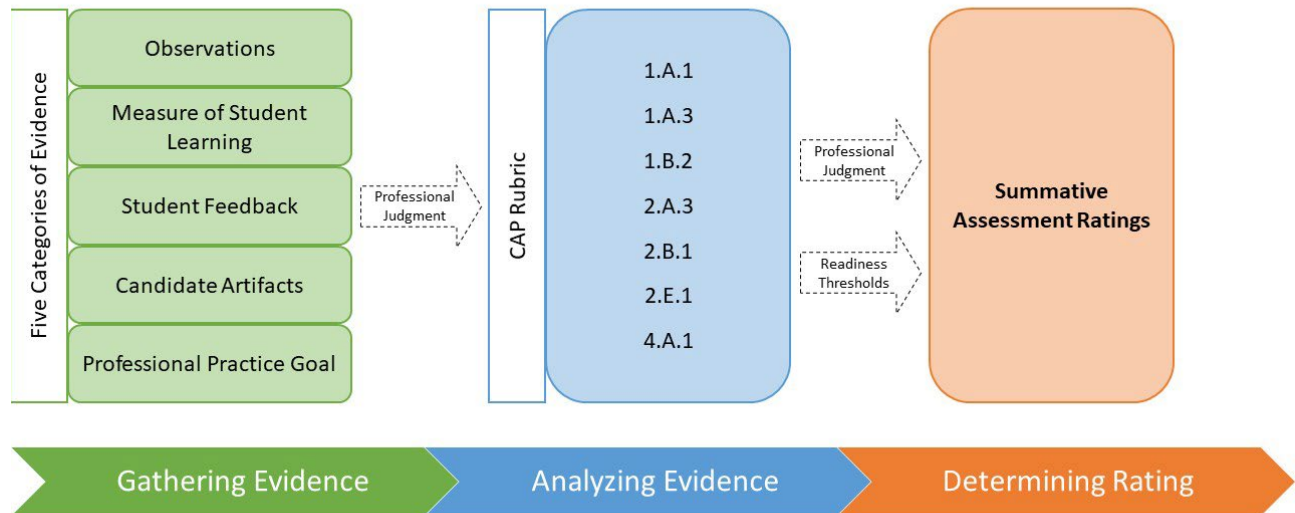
Five Categories of Evidence

Observations

Measure of Student Learning

Student Feedback

Candidate Artifacts

Professional Practice Goal

Professional Judgment

CAP Rubric

1.A.1

1.A.3

1.B.2

2.A.3

2.B.1

2.E.1

4.A.1

Professional Judgment

Readiness Thresholds

Summative Assessment Ratings

Gathering Evidence

Analyzing Evidence

Determining Rating